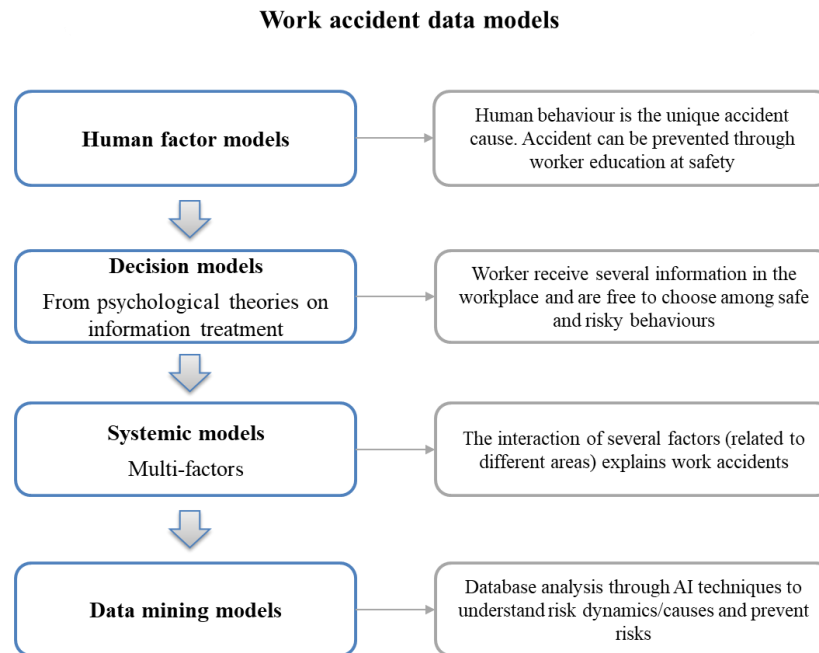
Work accident data models

Human factor models

Human behaviour is the unique accident cause. Accident can be prevented through worker education at safety

Decision models

From psychological theories on information treatment

Worker receive several information in the workplace and are free to choose among safe and risky behaviours

Systemic models

Multi-factors

The interaction of several factors (related to different areas) explains work accidents

Data mining models

Database analysis through AI techniques to understand risk dynamics/causes and prevent risks